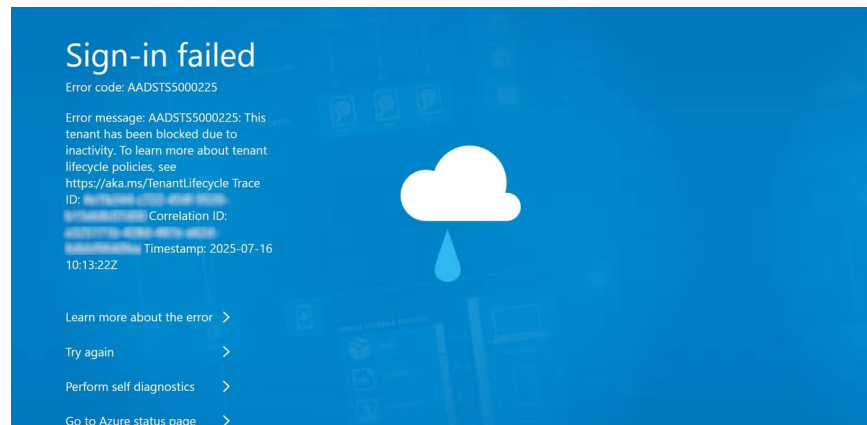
Sign-in failed

Error code: AADSTS5000225

Error message: AADSTS5000225: This tenant has been blocked due to inactivity. To learn more about tenant lifecycle policies, see https://aka.ms/TenantLifecycle Trace ID: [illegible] Correlation ID: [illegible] Timestamp: 2025-07-16 10:13:22Z

Learn more about the error >

Try again >

Perform self diagnostics >

Go to Azure status page >